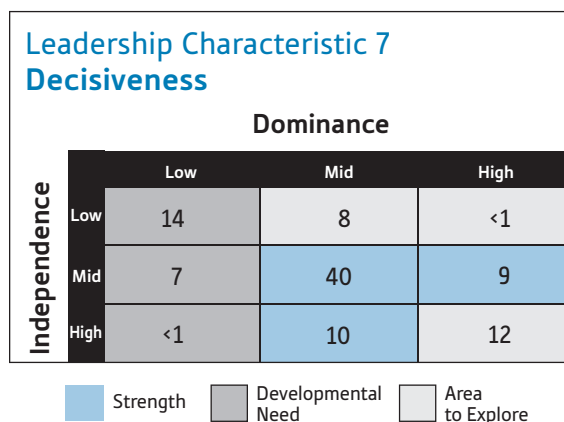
Leadership Characteristic 7
Decisiveness

Dominance

Independence

| | Low | Mid | High |
|---|---|---|---|
| Low | 14 | 8 | <1 |
| Mid | 7 | 40 | 9 |
| High | <1 | 10 | 12 |

Strength
Developmental Need
Area to Explore